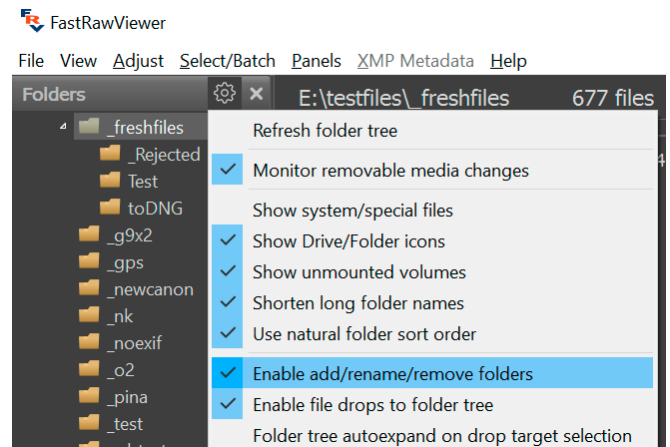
FastRawViewer

File View Adjust Select/Batch Panels XMP Metadata Help

Folders

E:\testfiles\_freshfiles 677 files

_freshfiles
_Rejected
Test
toDNG
_g9x2
_gps
_newcanon
_nk
_noexif
_o2
_pina
_test

Refresh folder tree
Monitor removable media changes
Show system/special files
Show Drive/Folder icons
Show unmounted volumes
Shorten long folder names
Use natural folder sort order
Enable add/rename/remove folders
Enable file drops to folder tree
Folder tree autoexpand on drop target selection